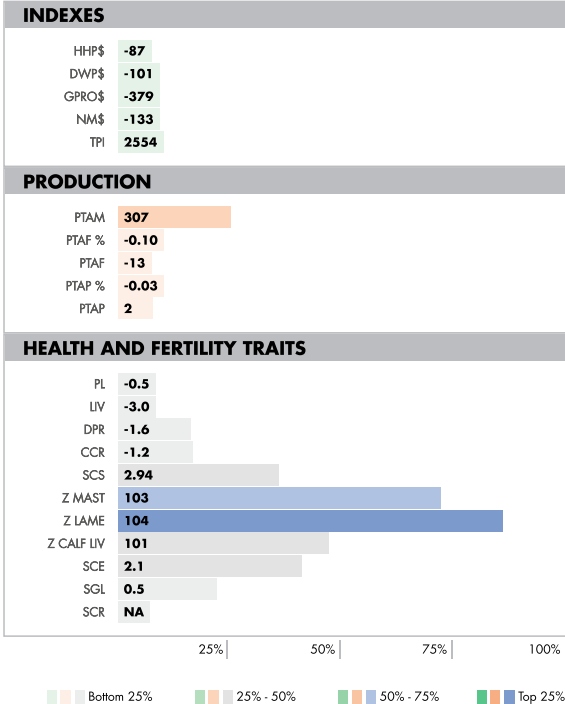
INDEXES

| | |
|---|---|
| HHP$ | -87 |
| DWP$ | -101 |
| GPRO$ | -379 |
| NM$ | -133 |
| TPI | 2554 |

PRODUCTION

| | |
|---|---|
| PTAM | 307 |
| PTAF % | -0.10 |
| PTAF | -13 |
| PTAP % | -0.03 |
| PTAP | 2 |

HEALTH AND FERTILITY TRAITS

| | |
|---|---|
| PL | -0.5 |
| LIV | -3.0 |
| DPR | -1.6 |
| CCR | -1.2 |
| SCS | 2.94 |
| Z MAST | 103 |
| Z LAME | 104 |
| Z CALF LIV | 101 |
| SCE | 2.1 |
| SGL | 0.5 |
| SCR | NA |

25% 50% 75% 100%

Bottom 25% 25% - 50% 50% - 75% Top 25%